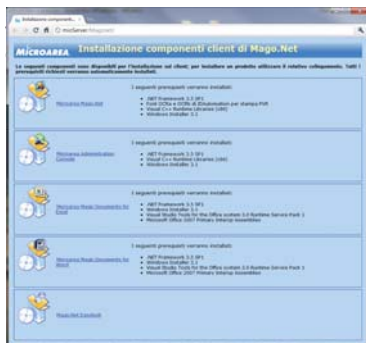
Installazione componenti... ×

← → C ⌂ mioServer/Magonet/

MICROAREA Installazione componenti client di Mago.Net

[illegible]

Microarea Mago.Net

I seguenti prerequisiti verranno installati:

• .NET Framework 3.5 SP1
• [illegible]
• Visual C++ Runtime Libraries (x86)
• Windows Installer 3.1

Microarea Administration Console

I seguenti prerequisiti verranno installati:

• .NET Framework 3.5 SP1
• Visual C++ Runtime Libraries (x86)
• Windows Installer 3.1

Microarea Magic Documents for Excel

I seguenti prerequisiti verranno installati:

• .NET Framework 3.5 SP1
• Windows Installer 3.1
• Visual Studio Tools for the Office system 3.0 Runtime Service Pack 1
• Microsoft Office 2007 Primary Interop Assemblies

Microarea Magic Documents for Word

I seguenti prerequisiti verranno installati:

• .NET Framework 3.5 SP1
• Windows Installer 3.1
• Visual Studio Tools for the Office system 3.0 Runtime Service Pack 1
• Microsoft Office 2007 Primary Interop Assemblies

Mago.Net Easylook